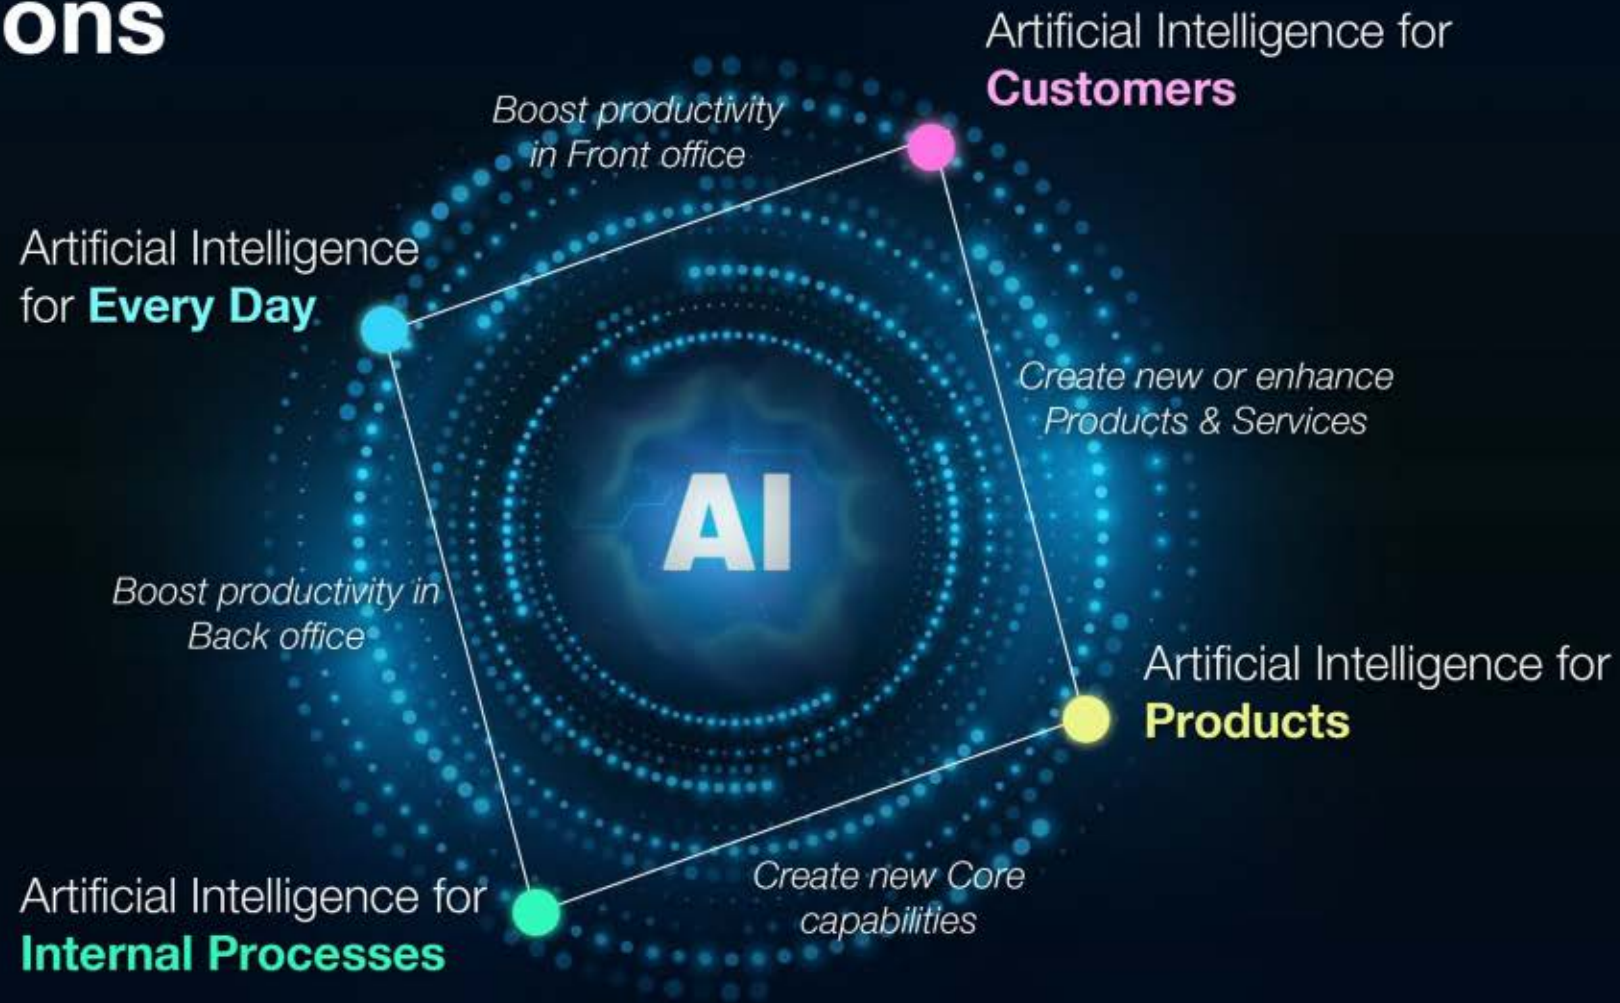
ons

Artificial Intelligence for
Customers

Boost productivity in Front office

Artificial Intelligence for Every Day

Create new or enhance Products & Services

AI

Boost productivity in Back office

Artificial Intelligence for
Products

Create new Core capabilities

Artificial Intelligence for
Internal Processes